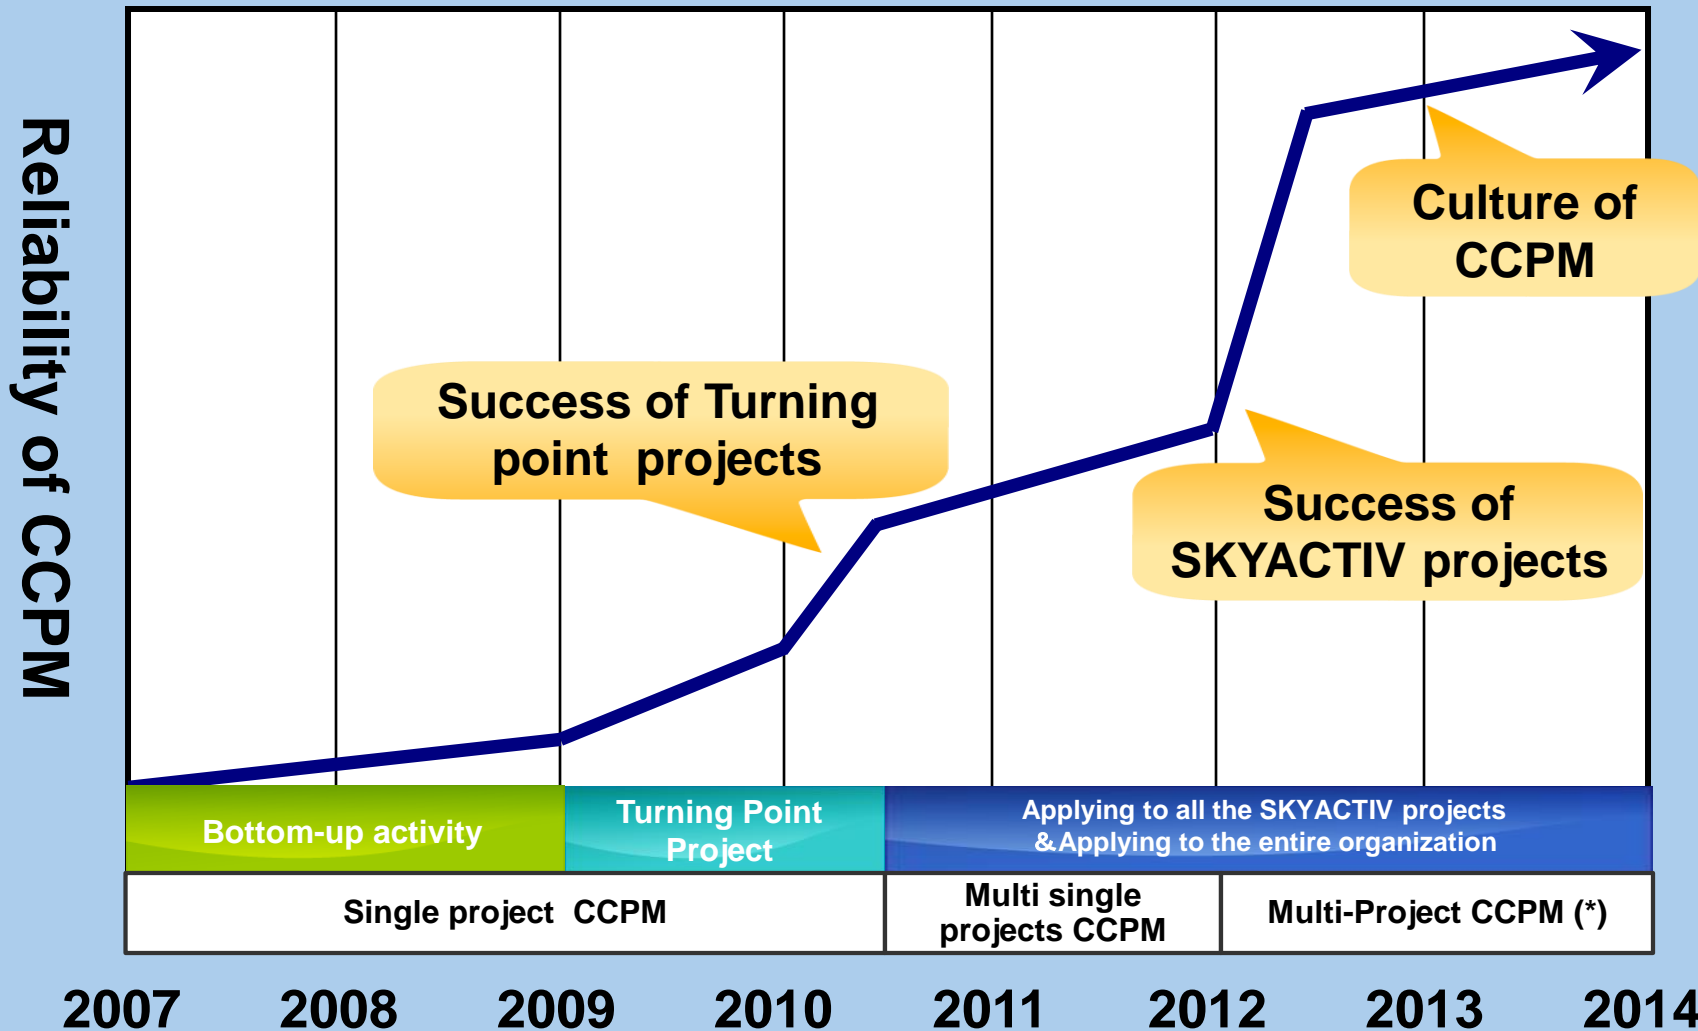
Reliability of CCPM

Culture of CCPM

Success of Turning point projects

Success of SKYACTIV projects

Bottom-up activity

Turning Point Project

Applying to all the SKYACTIV projects &Applying to the entire organization

Single project CCPM

Multi single projects CCPM

Multi-Project CCPM (*)

2007 2008 2009 2010 2011 2012 2013 2014